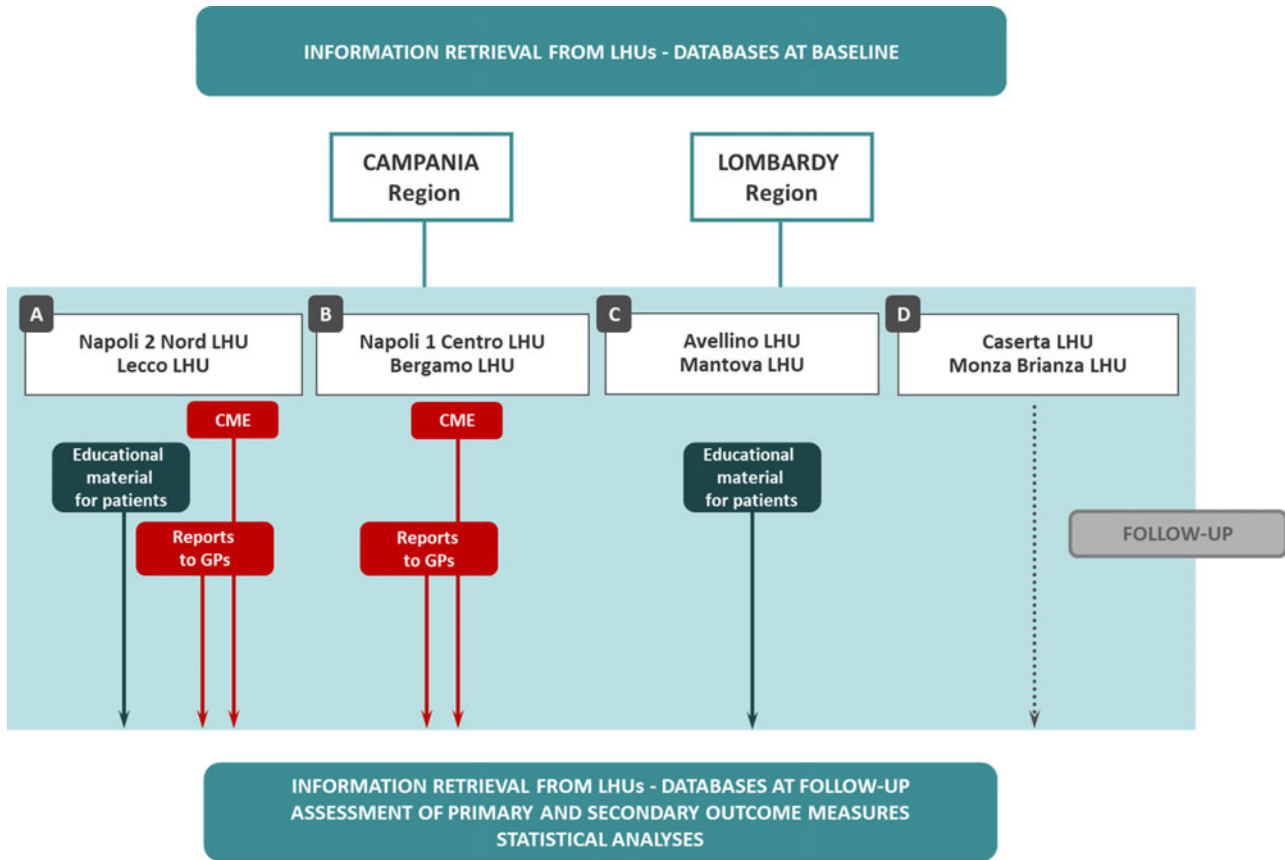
INFORMATION RETRIEVAL FROM LHUs - DATABASES AT BASELINE

CAMPANIA Region

LOMBARDY Region

A
Napoli 2 Nord LHU
Lecco LHU

B
Napoli 1 Centro LHU
Bergamo LHU

C
Avellino LHU
Mantova LHU

D
Caserta LHU
Monza Brianza LHU

CME

Educational material for patients

Reports to GPs

CME

Reports to GPs

Educational material for patients

FOLLOW-UP

INFORMATION RETRIEVAL FROM LHUs - DATABASES AT FOLLOW-UP
ASSESSMENT OF PRIMARY AND SECONDARY OUTCOME MEASURES
STATISTICAL ANALYSES